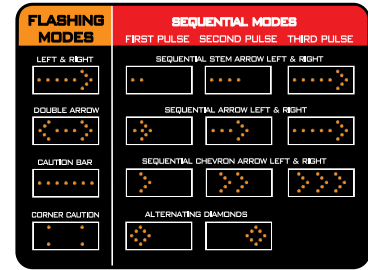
FLASHING MODES

SEQUENTIAL MODES
FIRST PULSE SECOND PULSE THIRD PULSE

LEFT & RIGHT

SEQUENTIAL STEM ARROW LEFT & RIGHT

DOUBLE ARROW

SEQUENTIAL ARROW LEFT & RIGHT

CAUTION BAR

SEQUENTIAL CHEVRON ARROW LEFT & RIGHT

CORNER CAUTION

ALTERNATING DIAMONDS